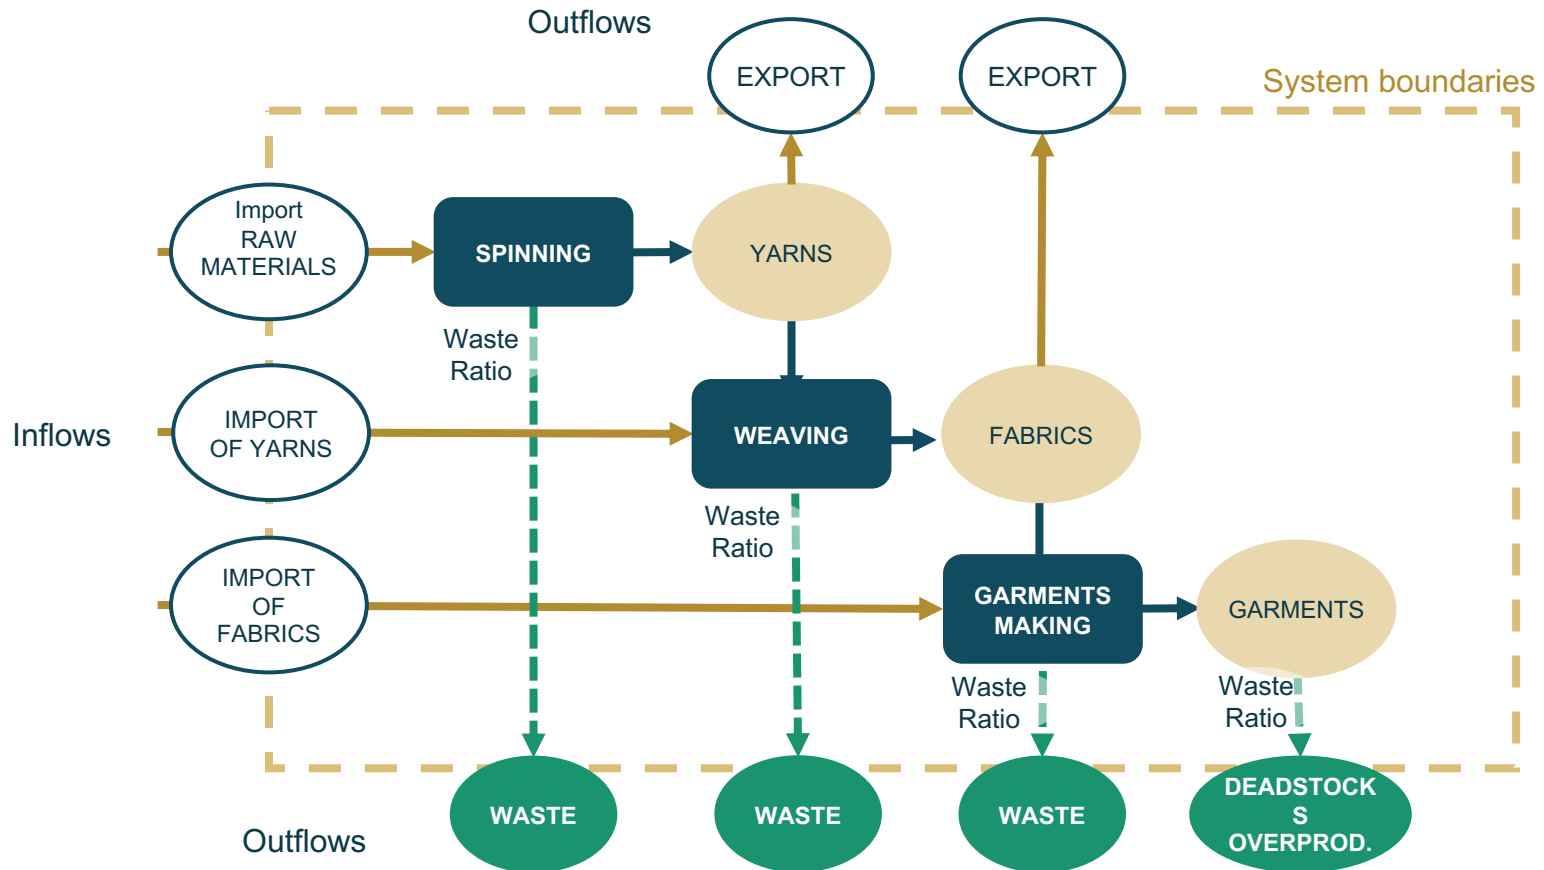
Outflows

EXPORT

EXPORT

System boundaries

Import RAW MATERIALS

SPINNING

YARNS

Waste Ratio

Inflows

IMPORT OF YARNS

WEAVING

FABRICS

Waste Ratio

IMPORT OF FABRICS

GARMENTS MAKING

GARMENTS

Waste Ratio

Waste Ratio

Outflows

WASTE

WASTE

WASTE

DEADSTOCK S OVERPROD.